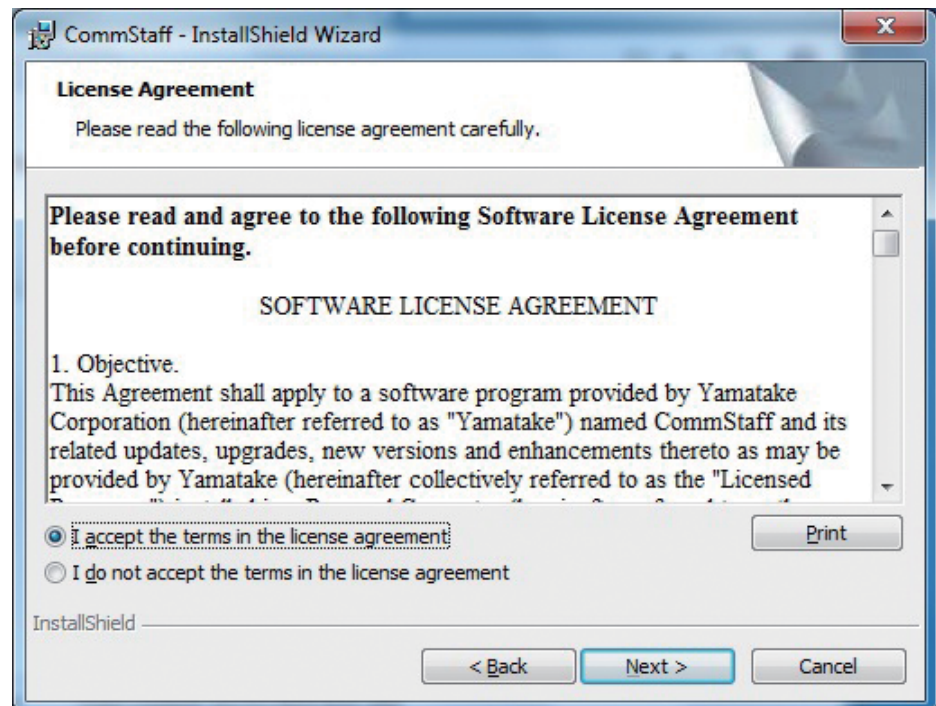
CommStaff - InstallShield Wizard

License Agreement

Please read the following license agreement carefully.

Please read and agree to the following Software License Agreement before continuing.

SOFTWARE LICENSE AGREEMENT

1. Objective.
This Agreement shall apply to a software program provided by Yamatake Corporation (hereinafter referred to as "Yamatake") named CommStaff and its related updates, upgrades, new versions and enhancements thereto as may be provided by Yamatake (hereinafter collectively referred to as the "Licensed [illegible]

I accept the terms in the license agreement

I do not accept the terms in the license agreement

Print

InstallShield

< Back

Next >

Cancel